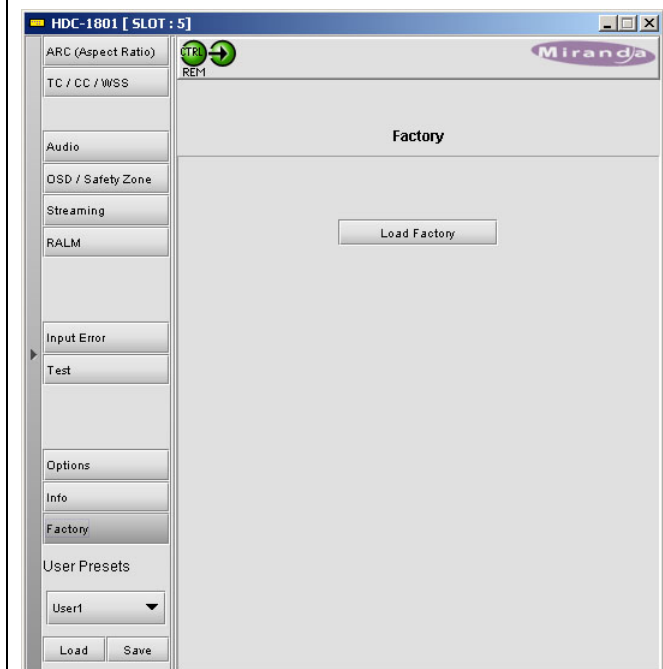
HDC-1801 [ SLOT : 5]

ARC (Aspect Ratio)

TC / CC / WSS

Audio

OSD / Safety Zone

Streaming

RALM

Input Error

Test

Options

Info

Factory

User Presets

User1

Load Save

CTRL

REM

Miranda

Factory

Load Factory